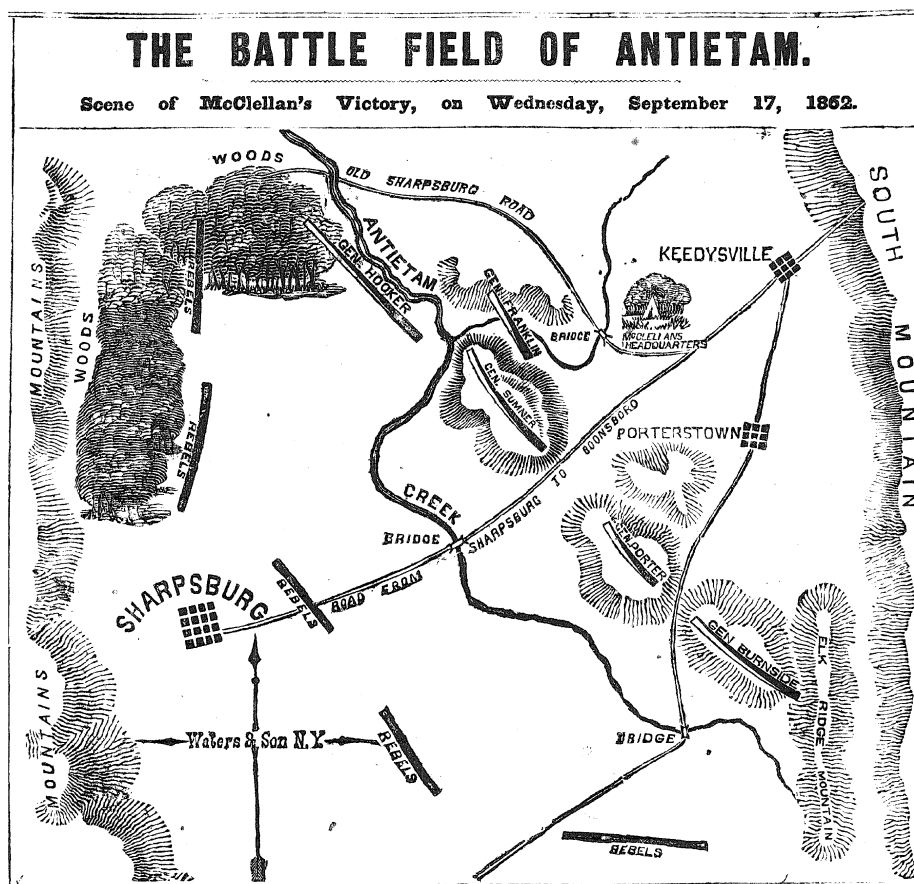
THE BATTLE FIELD OF ANTIETAM.

Scene of McClellan's Victory, on Wednesday, September 17, 1862.

WOODS
OLD SHARPSBURG ROAD
SOUTH MOUNTAIN
KEEDYSVILLE
ANTIETAM
GEN. HOOKER
GEN. FRANKLIN
BRIDGE
McCLELLANS HEADQUARTERS
REBELS
MOUNTAINS
WOODS
GEN. SUMNER
REBELS
PORTERSTOWN
SHARPSBURG TO BOONSBORO
CREEK
BRIDGE
GEN. PORTER
SHARPSBURG
REBELS
ROAD FROM
GEN BURNSIDE
ELK RIDGE MOUNTAIN
MOUNTAINS
Waters & Son N.Y.
REBELS
BRIDGE
REBELS